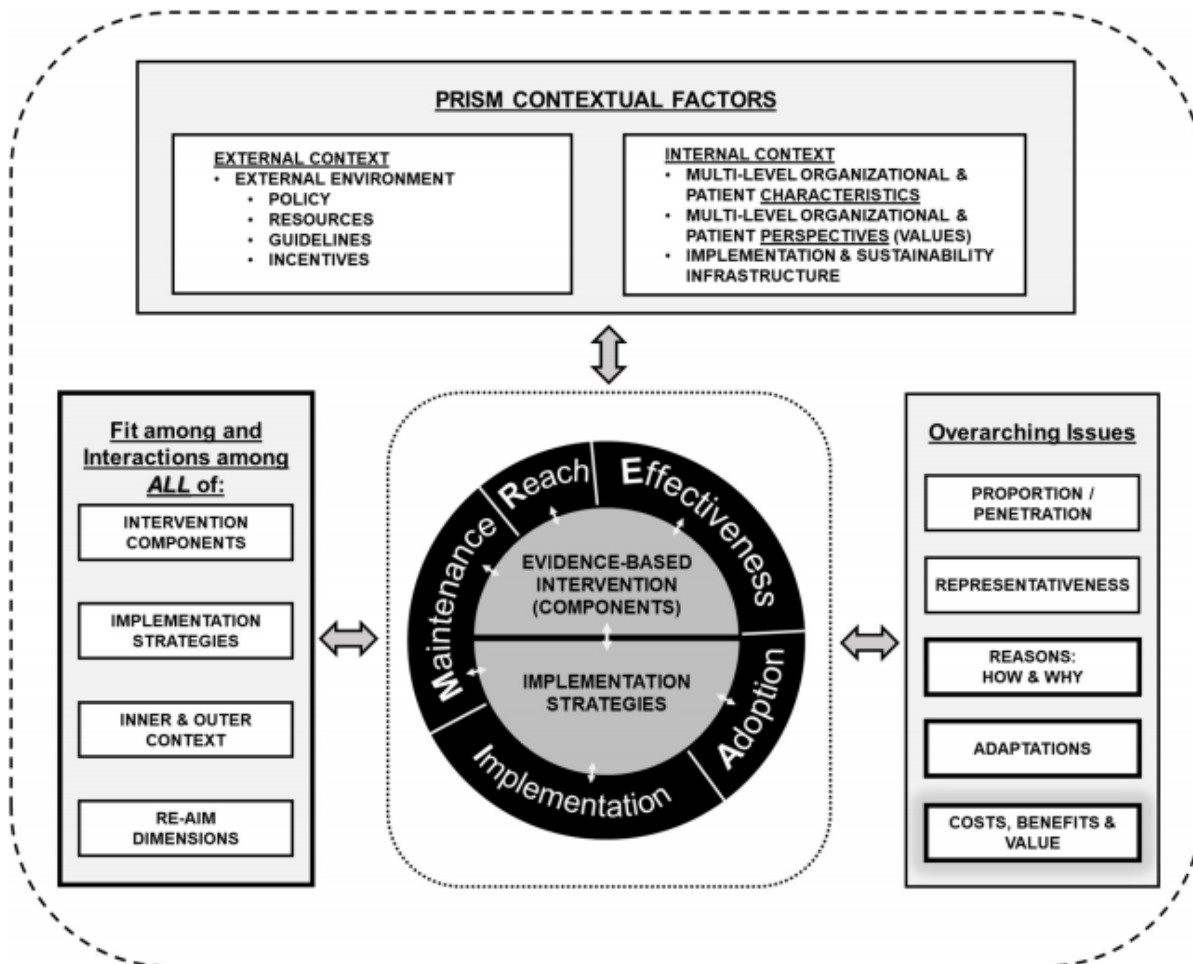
PRISM CONTEXTUAL FACTORS

EXTERNAL CONTEXT
- EXTERNAL ENVIRONMENT
  - POLICY
  - RESOURCES
  - GUIDELINES
  - INCENTIVES

INTERNAL CONTEXT
- MULTI-LEVEL ORGANIZATIONAL & PATIENT CHARACTERISTICS
- MULTI-LEVEL ORGANIZATIONAL & PATIENT PERSPECTIVES (VALUES)
- IMPLEMENTATION & SUSTAINABILITY INFRASTRUCTURE

Fit among and Interactions among ALL of:

INTERVENTION COMPONENTS

IMPLEMENTATION STRATEGIES

INNER & OUTER CONTEXT

RE-AIM DIMENSIONS

Reach

Effectiveness

Adoption

Implementation

Maintenance

EVIDENCE-BASED INTERVENTION (COMPONENTS)

IMPLEMENTATION STRATEGIES

Overarching Issues

PROPORTION / PENETRATION

REPRESENTATIVENESS

REASONS: HOW & WHY

ADAPTATIONS

COSTS, BENEFITS & VALUE